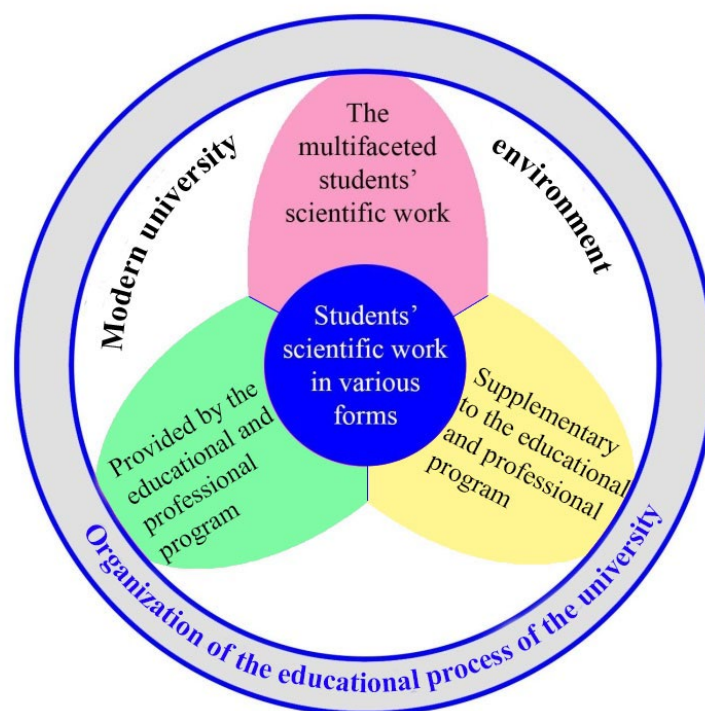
Modern university

environment

The multifaceted students' scientific work

Students' scientific work in various forms

Provided by the educational and professional program

Supplementary to the educational and professional program

Organization of the educational process of the university